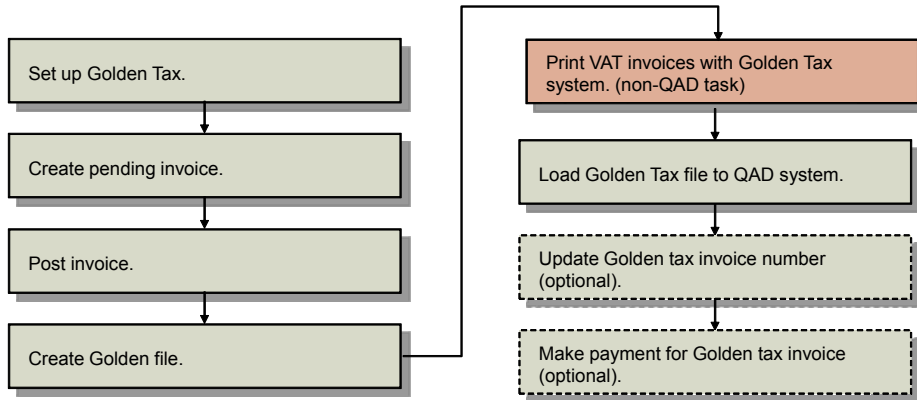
Set up Golden Tax.

Create pending invoice.

Post invoice.

Create Golden file.

Print VAT invoices with Golden Tax system. (non-QAD task)

Load Golden Tax file to QAD system.

Update Golden tax invoice number (optional).

Make payment for Golden tax invoice (optional).